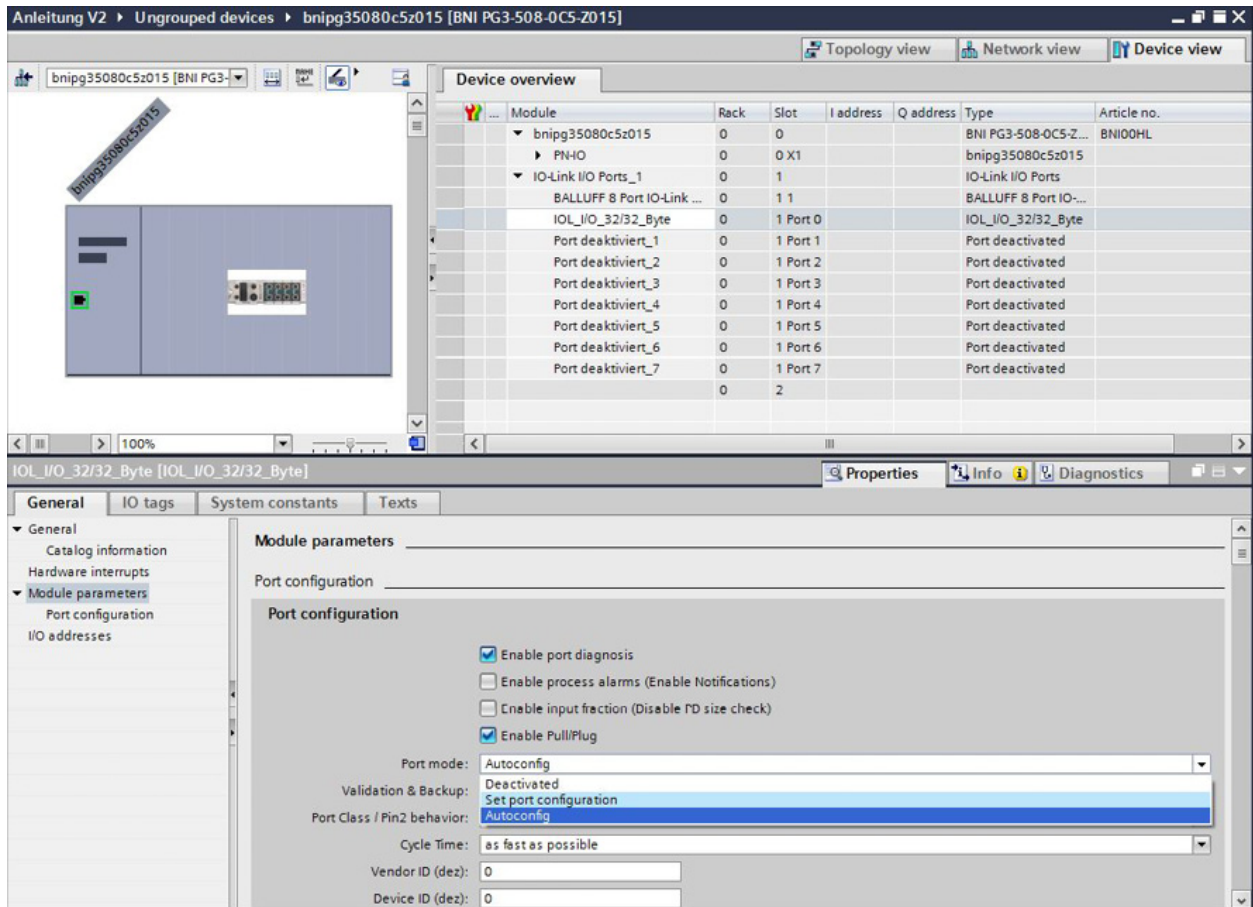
Anleitung V2 ▸ Ungrouped devices ▸ bnipg35080c5z015 [BNI PG3-508-0C5-Z015]

Topology view | Network view | Device view

bnipg35080c5z015 [BNI PG3-

Device overview

bnipg35080c5z015

| Module | Rack | Slot | I address | Q address | Type | Article no. |
|---|---|---|---|---|---|---|
| bnipg35080c5z015 | 0 | 0 | | | BNI PG3-508-0C5-Z... | BNI00HL |
| PN-IO | 0 | 0 X1 | | | bnipg35080c5z015 | |
| IO-Link I/O Ports_1 | 0 | 1 | | | IO-Link I/O Ports | |
| BALLUFF 8 Port IO-Link ... | 0 | 1 1 | | | BALLUFF 8 Port IO-... | |
| IOL_I/O_32/32_Byte | 0 | 1 Port 0 | | | IOL_I/O_32/32_Byte | |
| Port deaktiviert_1 | 0 | 1 Port 1 | | | Port deactivated | |
| Port deaktiviert_2 | 0 | 1 Port 2 | | | Port deactivated | |
| Port deaktiviert_3 | 0 | 1 Port 3 | | | Port deactivated | |
| Port deaktiviert_4 | 0 | 1 Port 4 | | | Port deactivated | |
| Port deaktiviert_5 | 0 | 1 Port 5 | | | Port deactivated | |
| Port deaktiviert_6 | 0 | 1 Port 6 | | | Port deactivated | |
| Port deaktiviert_7 | 0 | 1 Port 7 | | | Port deactivated | |
| | 0 | 2 | | | | |

100%

IOL_I/O_32/32_Byte [IOL_I/O_32/32_Byte]

Properties | Info | Diagnostics

General | IO tags | System constants | Texts

General
Catalog information
Hardware interrupts
Module parameters
Port configuration
I/O addresses

Module parameters

Port configuration

Port configuration

Enable port diagnosis
Enable process alarms (Enable Notifications)
Enable input fraction (Disable PD size check)
Enable Pull/Plug

Port mode: Autoconfig
Validation & Backup: Deactivated
Set port configuration
Port Class / Pin2 behavior: Autoconfig
Cycle Time: as fast as possible
Vendor ID (dez): 0
Device ID (dez): 0